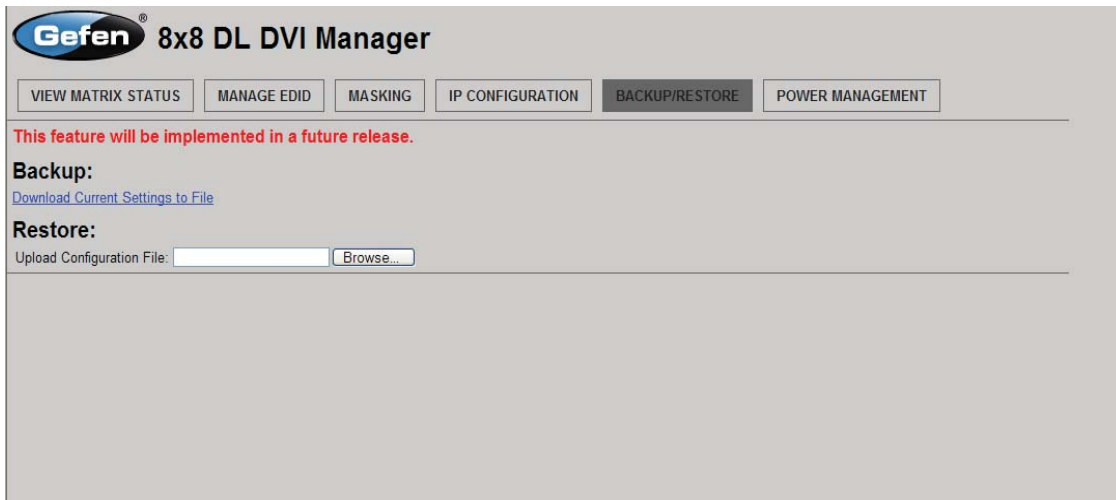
Gefen® 8x8 DL DVI Manager

VIEW MATRIX STATUS MANAGE EDID MASKING IP CONFIGURATION BACKUP/RESTORE POWER MANAGEMENT

This feature will be implemented in a future release.

Backup:

Download Current Settings to File

Restore:

Upload Configuration File: Browse...